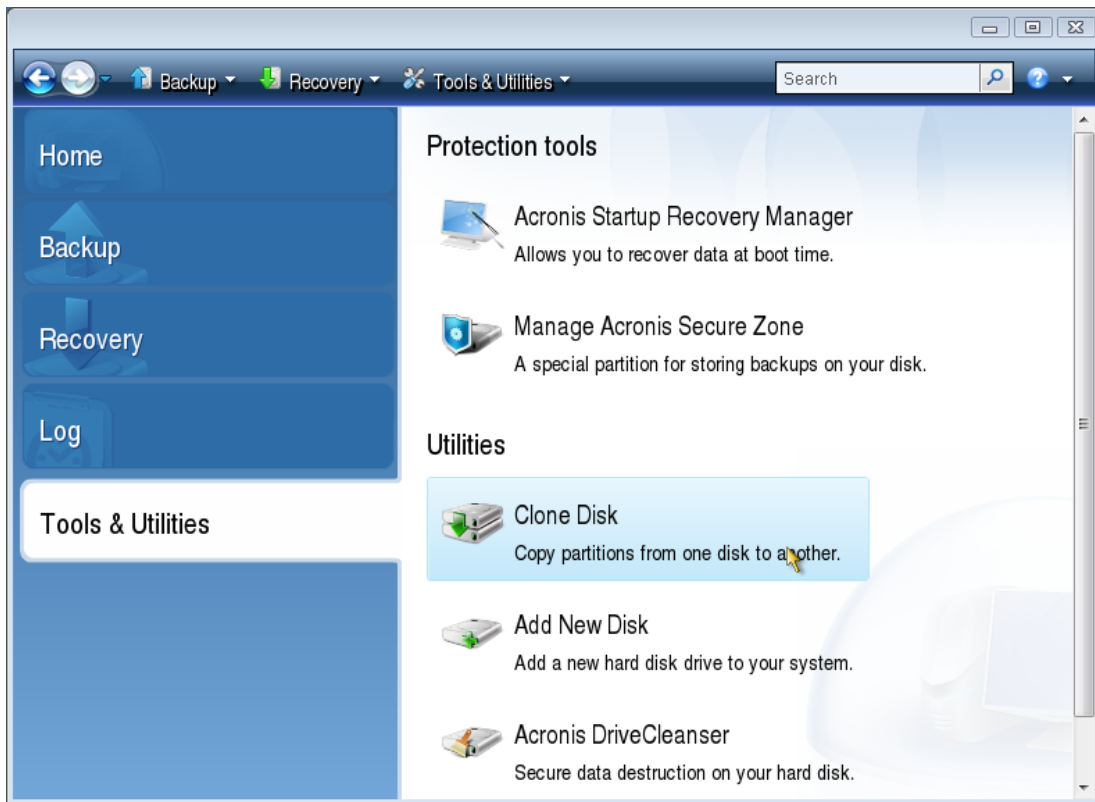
Backup Recovery Tools & Utilities Search

Home

Backup

Recovery

Log

Tools & Utilities

Protection tools

Acronis Startup Recovery Manager
Allows you to recover data at boot time.

Manage Acronis Secure Zone
A special partition for storing backups on your disk.

Utilities

Clone Disk
Copy partitions from one disk to another.

Add New Disk
Add a new hard disk drive to your system.

Acronis DriveCleanser
Secure data destruction on your hard disk.